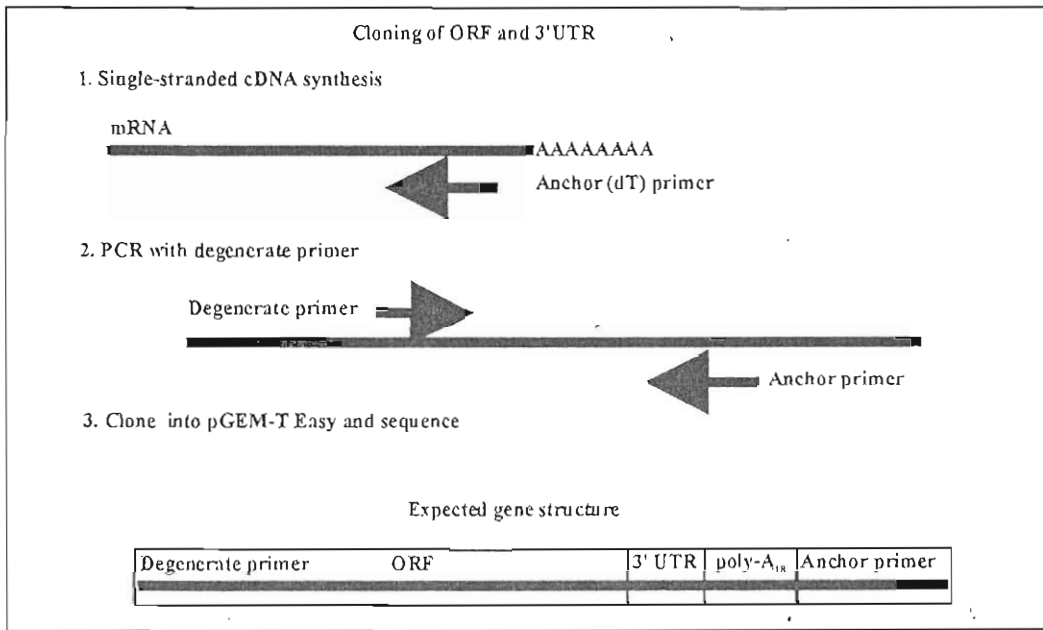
Cloning of ORF and 3'UTR

1. Single-stranded cDNA synthesis

mRNA

AAAAAAAA

Anchor (dT) primer

2. PCR with degenerate primer

Degenerate primer

Anchor primer

3. Clone into pGEM-T Easy and sequence

Expected gene structure

| Degenerate primer ORF | 3' UTR | poly-$A_{18}$ | Anchor primer |
|---|---|---|---|